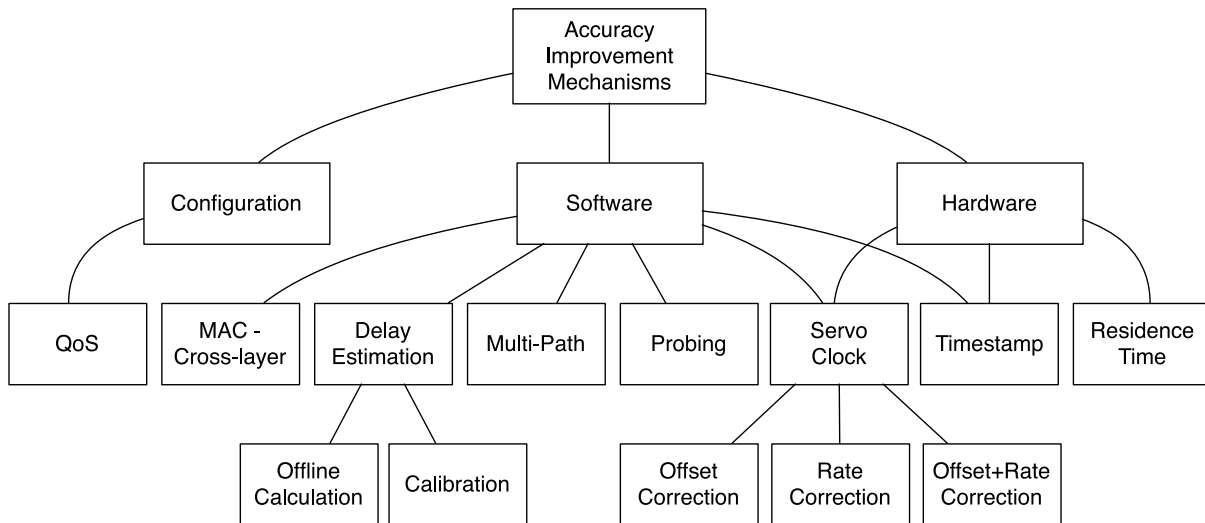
Accuracy Improvement Mechanisms

Configuration

Software

Hardware

QoS

MAC - Cross-layer

Delay Estimation

Multi-Path

Probing

Servo Clock

Timestamp

Residence Time

Offline Calculation

Calibration

Offset Correction

Rate Correction

Offset+Rate Correction